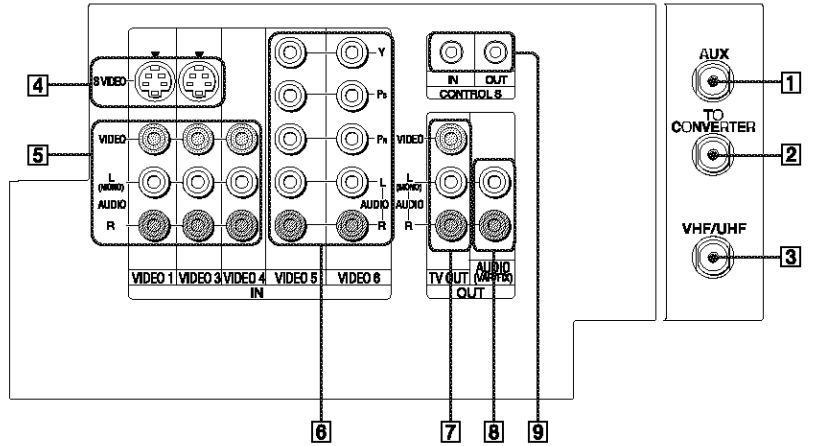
4
S VIDEO
5
VIDEO
L
(MONO)
AUDIO
R
Y
$P_B$
$P_R$
L
AUDIO
R
VIDEO 1
VIDEO 3
VIDEO 4
VIDEO 5
VIDEO 6
IN
IN
OUT
CONTROL S
VIDEO
L
(MONO)
AUDIO
R
TV OUT
AUDIO
(VAR/FIX)
OUT
AUX
1
TO
CONVERTER
2
VHF/UHF
3
6
7
8
9